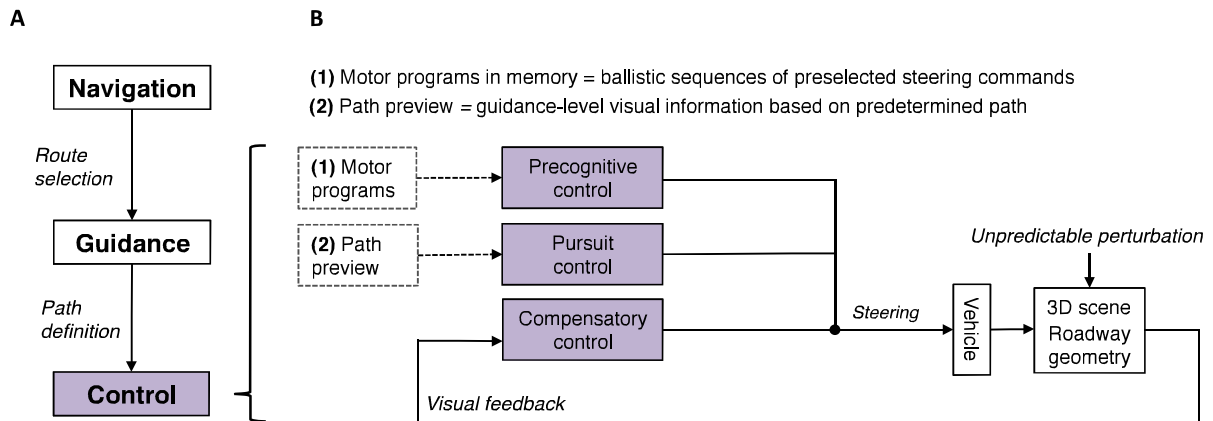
A

B

Navigation

Route selection

Guidance

Path definition

Control

(1) Motor programs in memory = ballistic sequences of preselected steering commands

(2) Path preview = guidance-level visual information based on predetermined path

(1) Motor programs

Precognitive control

(2) Path preview

Pursuit control

Compensatory control

Steering

Vehicle

Unpredictable perturbation

3D scene Roadway geometry

Visual feedback